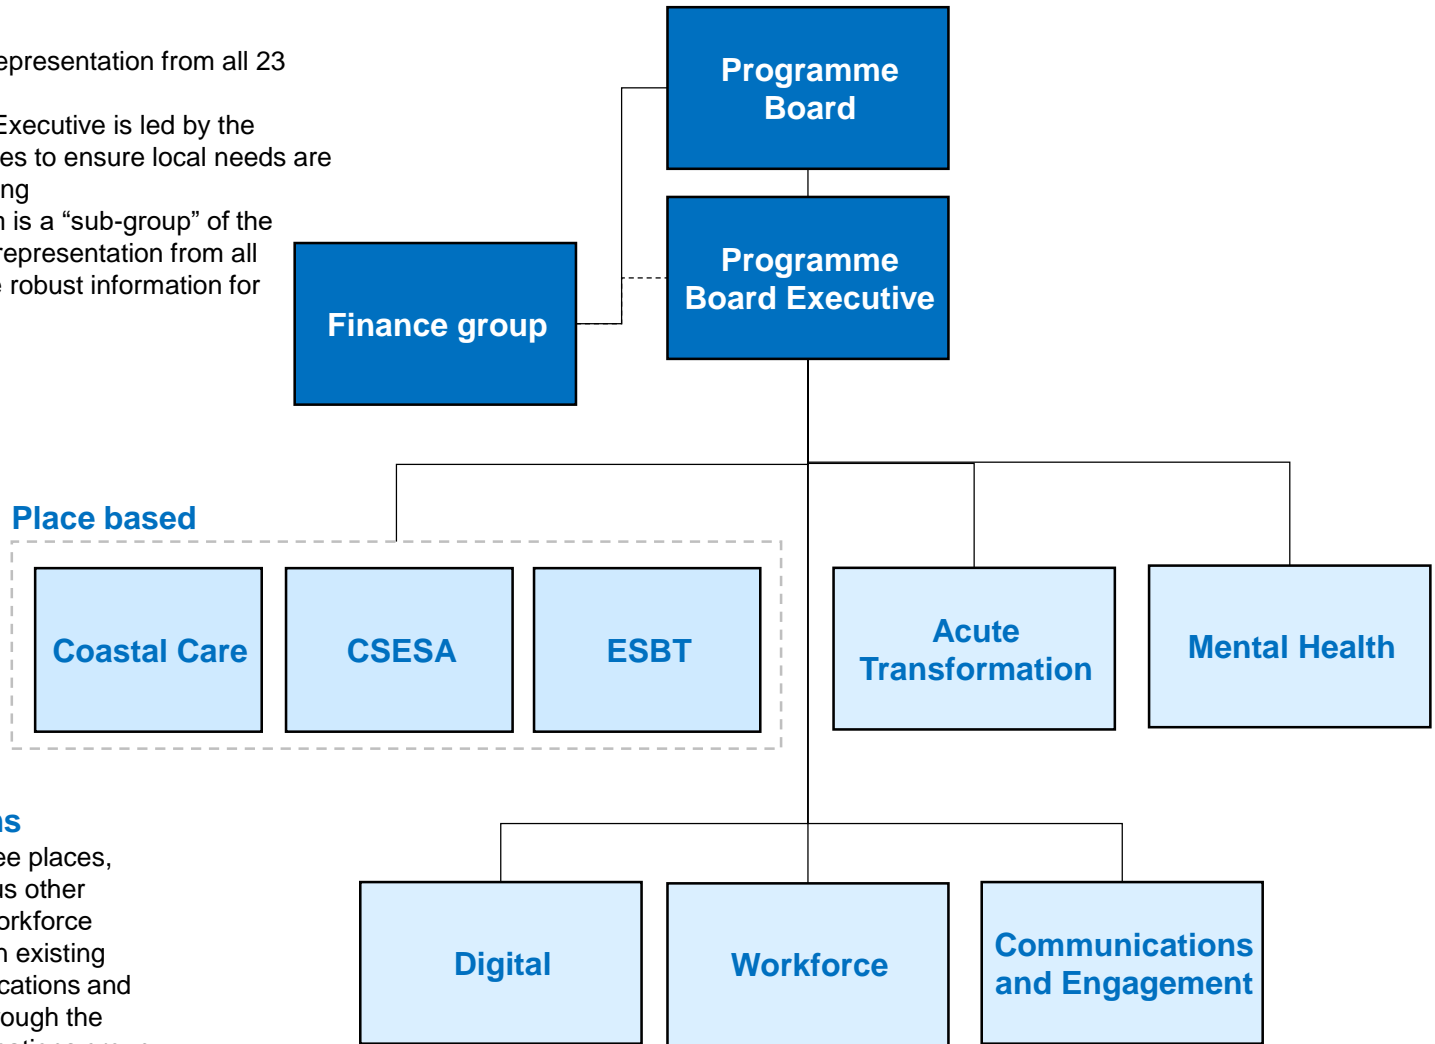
epresentation from all 23

Executive is led by the
es to ensure local needs are
ng
n is a “sub-group” of the
representation from all
robust information for

Programme Board

Programme Board Executive

Finance group

Place based

Coastal Care

CSESA

ESBT

Acute Transformation

Mental Health

ns
ee places,
us other
orkforce
n existing
cations and
ough the
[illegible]

Digital

Workforce

Communications and Engagement